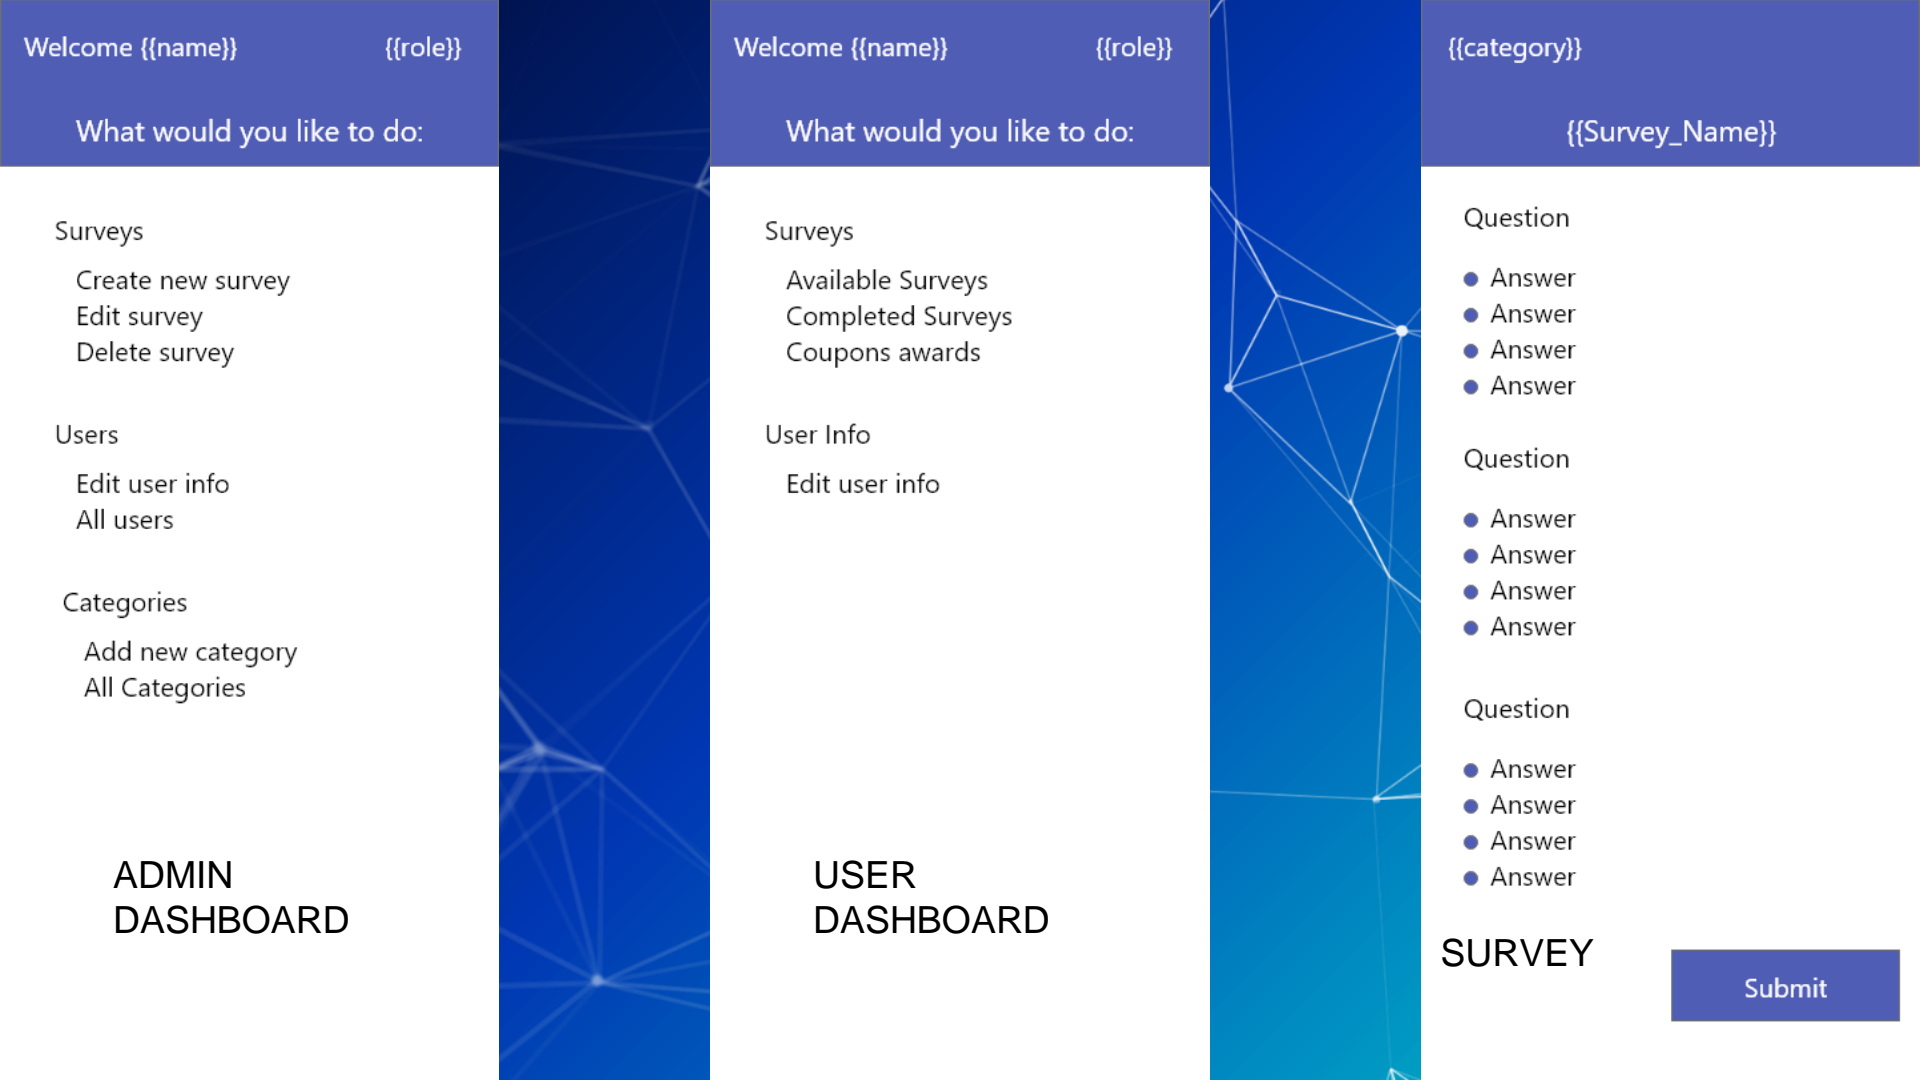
Welcome {{name}} {{role}}

What would you like to do:

Surveys

Create new survey
Edit survey
Delete survey

Users

Edit user info
All users

Categories

Add new category
All Categories

ADMIN DASHBOARD

Welcome {{name}} {{role}}

What would you like to do:

Surveys

Available Surveys
Completed Surveys
Coupons awards

User Info

Edit user info

USER DASHBOARD

{{category}}

{{Survey_Name}}

Question

- Answer
- Answer
- Answer
- Answer

Question

- Answer
- Answer
- Answer
- Answer

Question

- Answer
- Answer
- Answer
- Answer

SURVEY

Submit